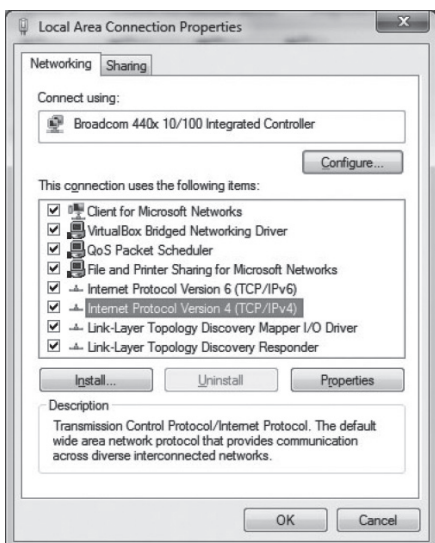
Local Area Connection Properties

Networking | Sharing

Connect using:

Broadcom 440x 10/100 Integrated Controller

Configure...

This connection uses the following items:

Client for Microsoft Networks
VirtualBox Bridged Networking Driver
QoS Packet Scheduler
File and Printer Sharing for Microsoft Networks
Internet Protocol Version 6 (TCP/IPv6)
Internet Protocol Version 4 (TCP/IPv4)
Link-Layer Topology Discovery Mapper I/O Driver
Link-Layer Topology Discovery Responder

Install... | Uninstall | Properties

Description

Transmission Control Protocol/Internet Protocol. The default wide area network protocol that provides communication across diverse interconnected networks.

OK | Cancel